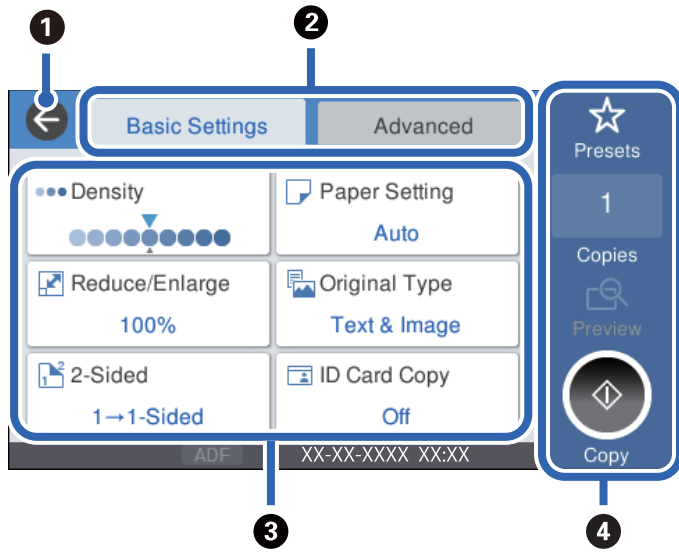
❶ ❷

Basic Settings Advanced

Density

Paper Setting
Auto

Reduce/Enlarge
100%

Original Type
Text & Image

2-Sided
1→1-Sided

ID Card Copy
Off

Presets
1
Copies
Preview
Copy

ADF XX-XX-XXXX XX:XX

❸ ❹